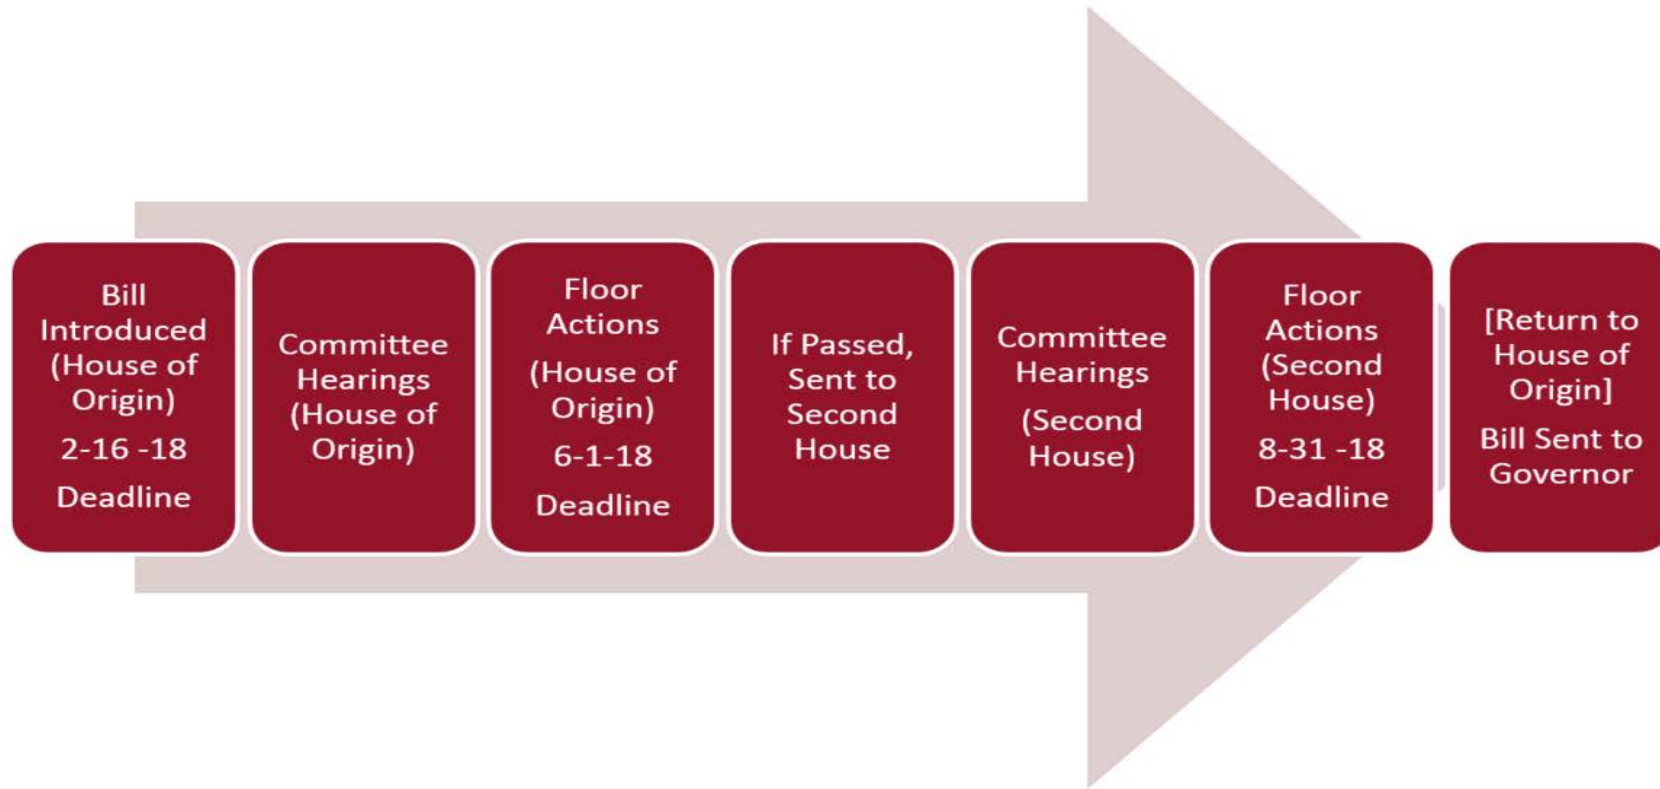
Bill Introduced (House of Origin)
2-16 -18
Deadline

Committee Hearings (House of Origin)

Floor Actions
(House of Origin)
6-1-18
Deadline

If Passed, Sent to Second House

Committee Hearings
(Second House)

Floor Actions (Second House)
8-31 -18
Deadline

[Return to House of Origin]
Bill Sent to Governor